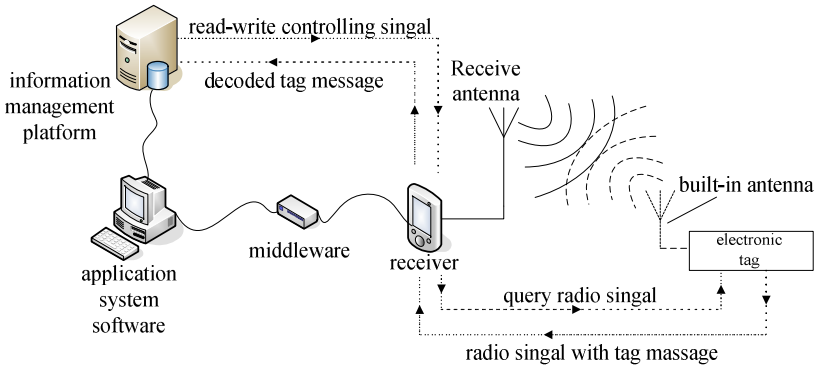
read-write controlling singal

decoded tag message

information management platform

Receive antenna

built-in antenna

application system software

middleware

receiver

electronic tag

query radio singal

radio singal with tag massage